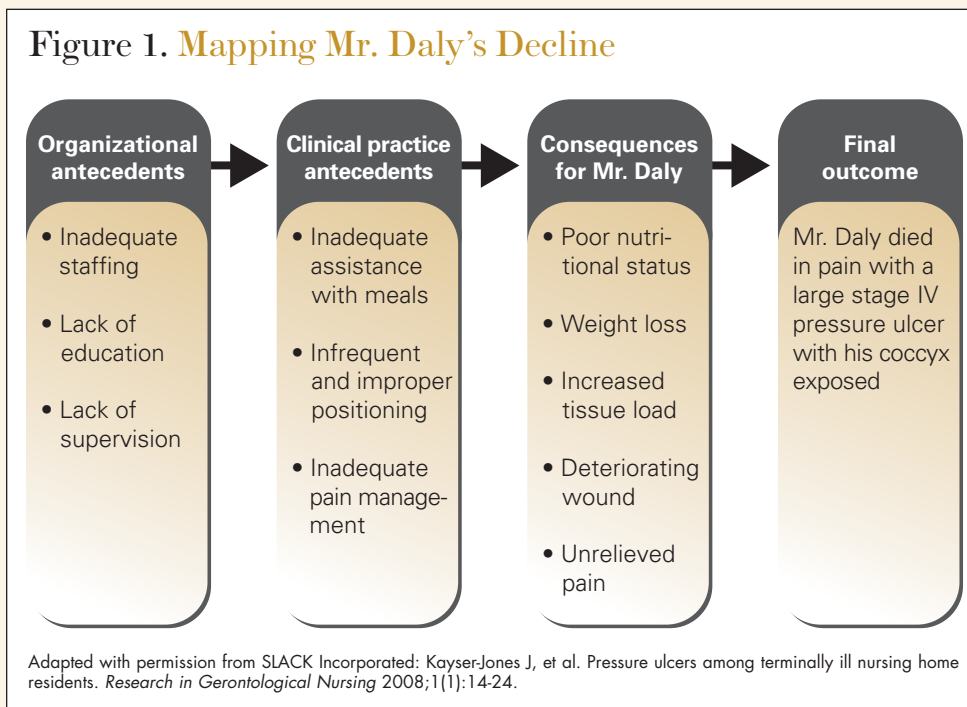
Figure 1. Mapping Mr. Daly's Decline

Organizational antecedents

- Inadequate staffing
- Lack of education
- Lack of supervision

Clinical practice antecedents

- Inadequate assistance with meals
- Infrequent and improper positioning
- Inadequate pain management

Consequences for Mr. Daly

- Poor nutritional status
- Weight loss
- Increased tissue load
- Deteriorating wound
- Unrelieved pain

Final outcome

Mr. Daly died in pain with a large stage IV pressure ulcer with his coccyx exposed

Adapted with permission from SLACK Incorporated: Kayser-Jones J, et al. Pressure ulcers among terminally ill nursing home residents. *Research in Gerontological Nursing* 2008;1(1):14-24.